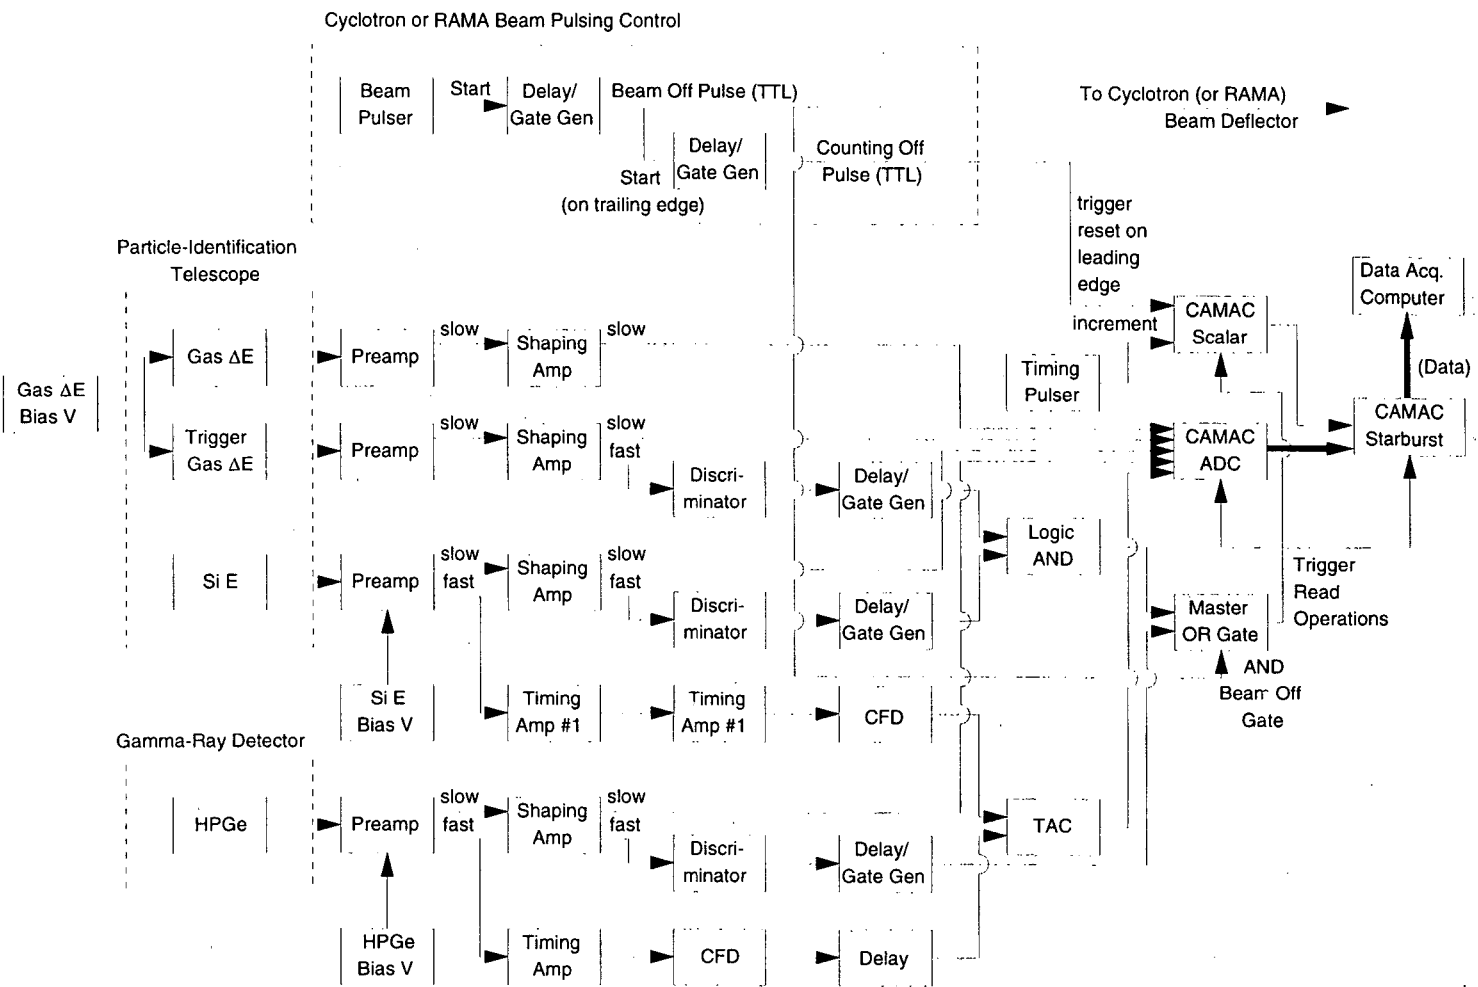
Cyclotron or RAMA Beam Pulsing Control

Beam Pulser

Start

Delay/ Gate Gen

Beam Off Pulse (TTL)

Delay/ Gate Gen

Start (on trailing edge)

Counting Off Pulse (TTL)

To Cyclotron (or RAMA) Beam Deflector

trigger reset on leading edge

increment

CAMAC Scalar

Data Acq. Computer

(Data)

Particle-Identification Telescope

Gas $\Delta$E Bias V

Gas $\Delta$E

Preamp

slow

Shaping Amp

slow

Timing Pulser

Trigger Gas $\Delta$E

Preamp

slow

Shaping Amp

slow fast

Discri- minator

Delay/ Gate Gen

CAMAC ADC

CAMAC Starburst

Logic AND

Si E

Preamp

slow fast

Shaping Amp

slow fast

Discri- minator

Delay/ Gate Gen

Master OR Gate

Trigger Read Operations

AND Beam Off Gate

Si E Bias V

Timing Amp #1

Timing Amp #1

CFD

Gamma-Ray Detector

HPGe

Preamp

slow fast

Shaping Amp

slow fast

Discri- minator

Delay/ Gate Gen

TAC

HPGe Bias V

Timing Amp

CFD

Delay